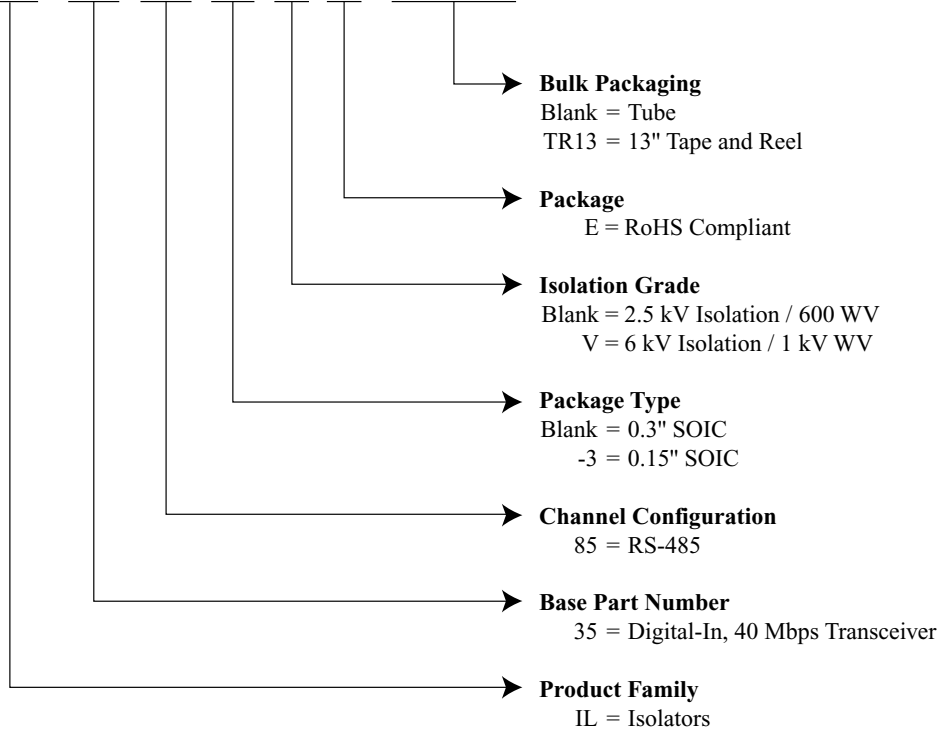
**Bulk Packaging**
Blank = Tube
TR13 = 13" Tape and Reel

**Package**
E = RoHS Compliant

**Isolation Grade**
Blank = 2.5 kV Isolation / 600 WV
V = 6 kV Isolation / 1 kV WV

**Package Type**
Blank = 0.3" SOIC
-3 = 0.15" SOIC

**Channel Configuration**
85 = RS-485

**Base Part Number**
35 = Digital-In, 40 Mbps Transceiver

**Product Family**
IL = Isolators